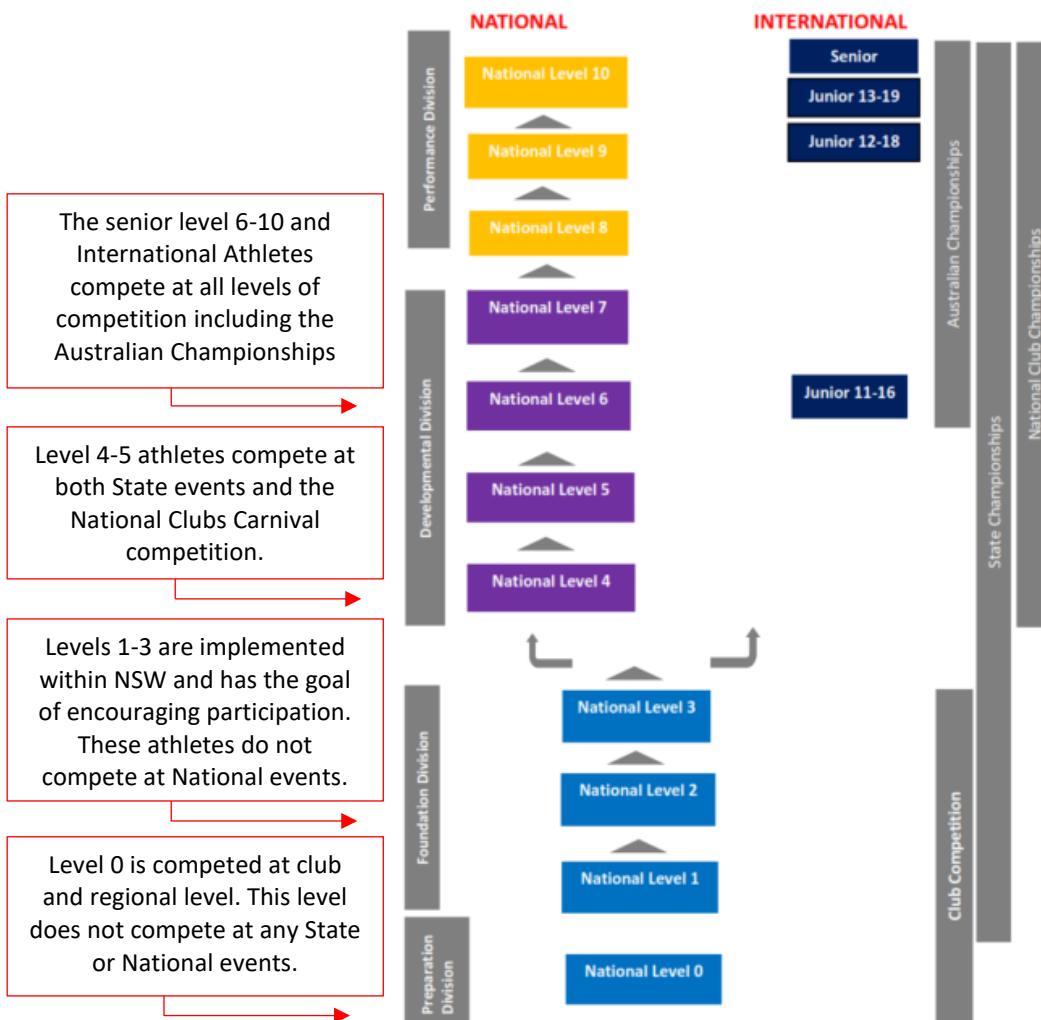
NATIONAL

INTERNATIONAL

The senior level 6-10 and International Athletes compete at all levels of competition including the Australian Championships

Level 4-5 athletes compete at both State events and the National Clubs Carnival competition.

Levels 1-3 are implemented within NSW and has the goal of encouraging participation. These athletes do not compete at National events.

Level 0 is competed at club and regional level. This level does not compete at any State or National events.

Performance Division

Developmental Division

Foundation Division

Preparation Division

National Level 10

National Level 9

National Level 8

National Level 7

National Level 6

National Level 5

National Level 4

National Level 3

National Level 2

National Level 1

National Level 0

Senior

Junior 13-19

Junior 12-18

Junior 11-16

Australian Championships

State Championships

National Club Championships

Club Competition